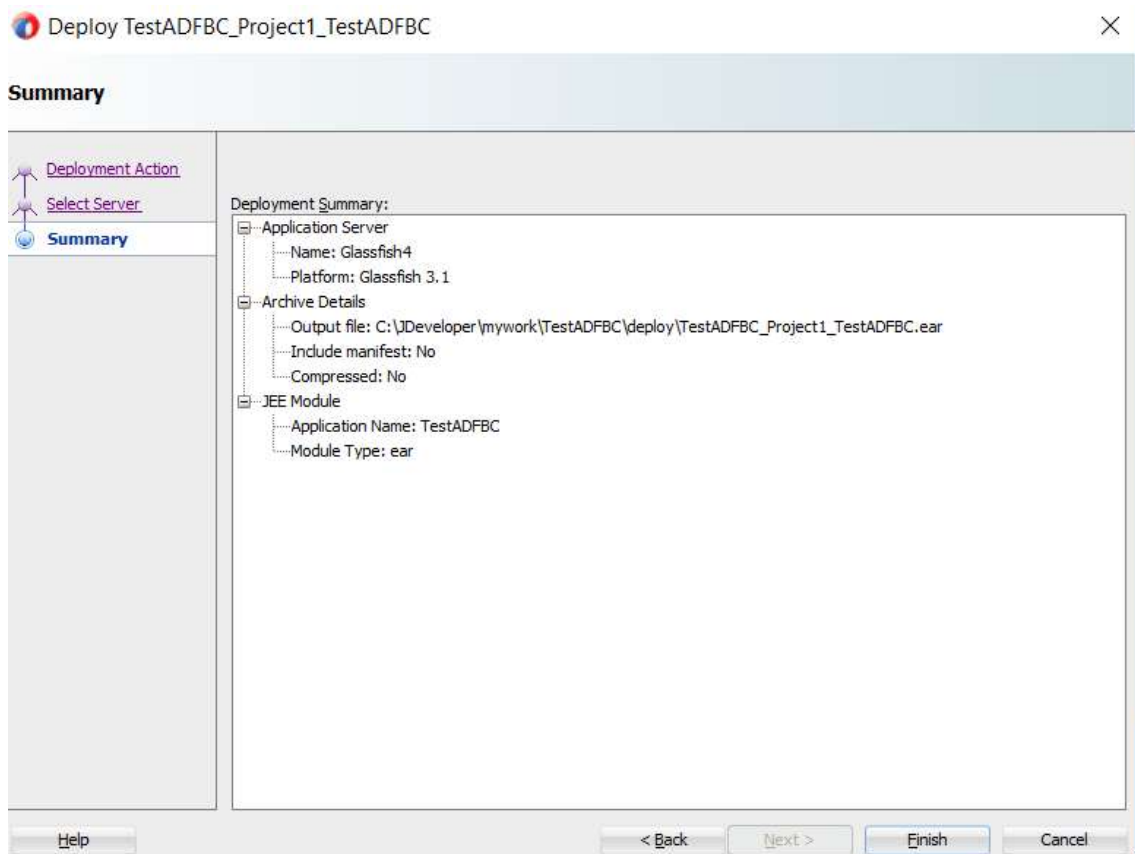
Deploy TestADFBC_Project1_TestADFBC

Summary

Deployment Action
Select Server
Summary

Deployment Summary:
Application Server
Name: Glassfish4
Platform: Glassfish 3.1
Archive Details
Output file: C:\JDeveloper\mywork\TestADFBC\deploy\TestADFBC_Project1_TestADFBC.ear
Include manifest: No
Compressed: No
JEE Module
Application Name: TestADFBC
Module Type: ear

Help
< Back
Next >
Finish
Cancel